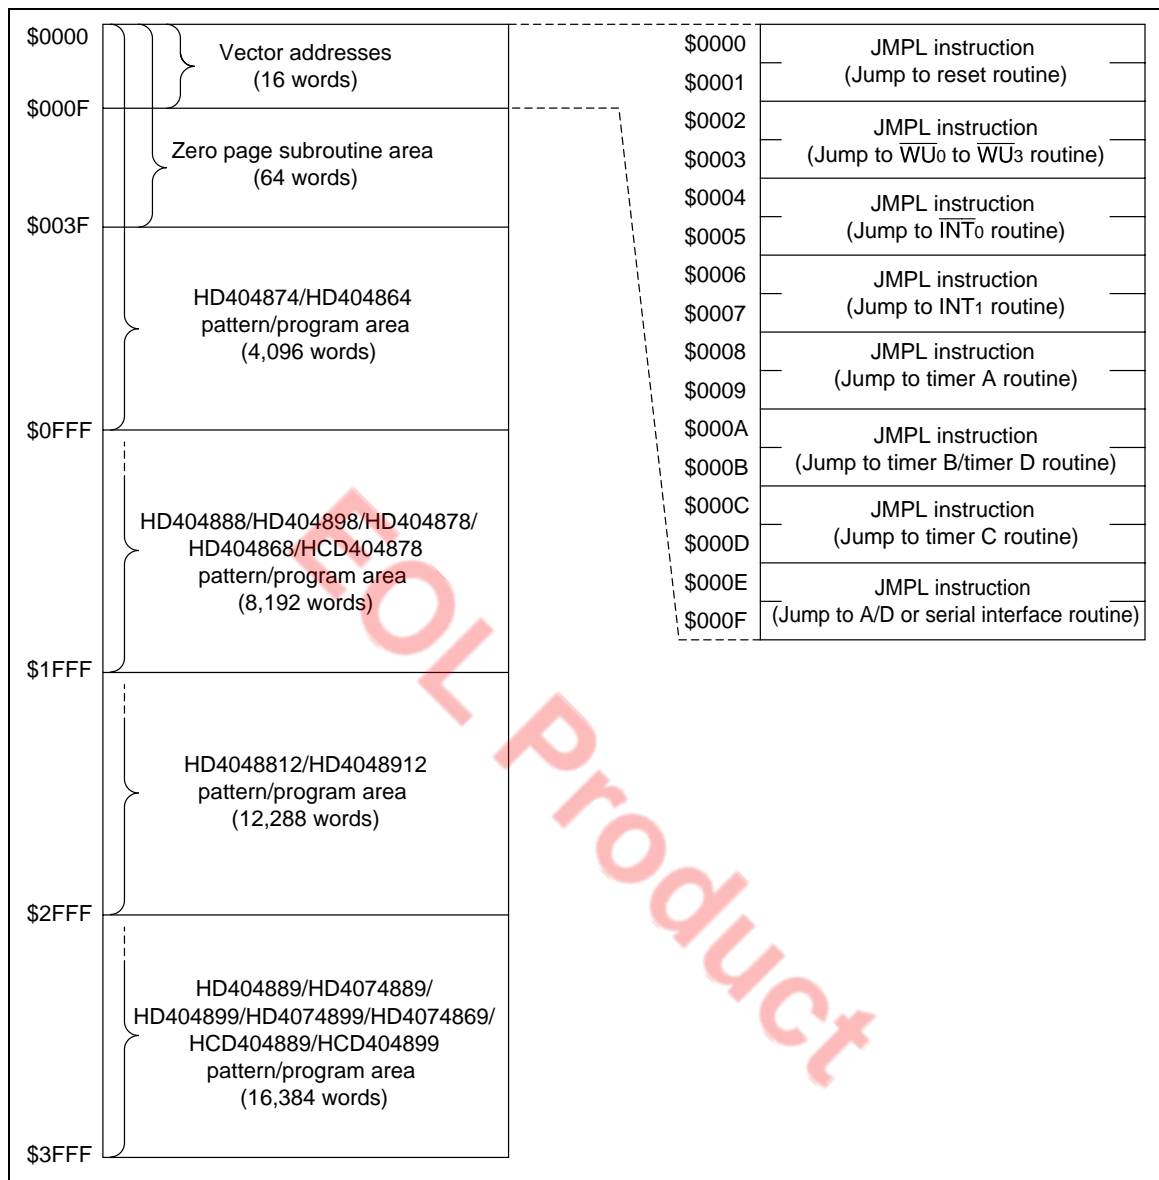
$0000
Vector addresses (16 words)
$000F
Zero page subroutine area (64 words)
$003F
HD404874/HD404864 pattern/program area (4,096 words)
$0FFF
HD404888/HD404898/HD404878/ HD404868/HCD404878 pattern/program area (8,192 words)
$1FFF
HD4048812/HD4048912 pattern/program area (12,288 words)
$2FFF
HD404889/HD4074889/ HD404899/HD4074899/HD4074869/ HCD404889/HCD404899 pattern/program area (16,384 words)
$3FFF

$0000
$0001
JMPL instruction (Jump to reset routine)
$0002
$0003
JMPL instruction (Jump to $\overline{WU_0}$ to $\overline{WU_3}$ routine)
$0004
$0005
JMPL instruction (Jump to $\overline{INT_0}$ routine)
$0006
$0007
JMPL instruction (Jump to $INT_1$ routine)
$0008
$0009
JMPL instruction (Jump to timer A routine)
$000A
$000B
JMPL instruction (Jump to timer B/timer D routine)
$000C
$000D
JMPL instruction (Jump to timer C routine)
$000E
$000F
JMPL instruction (Jump to A/D or serial interface routine)

EOL Product